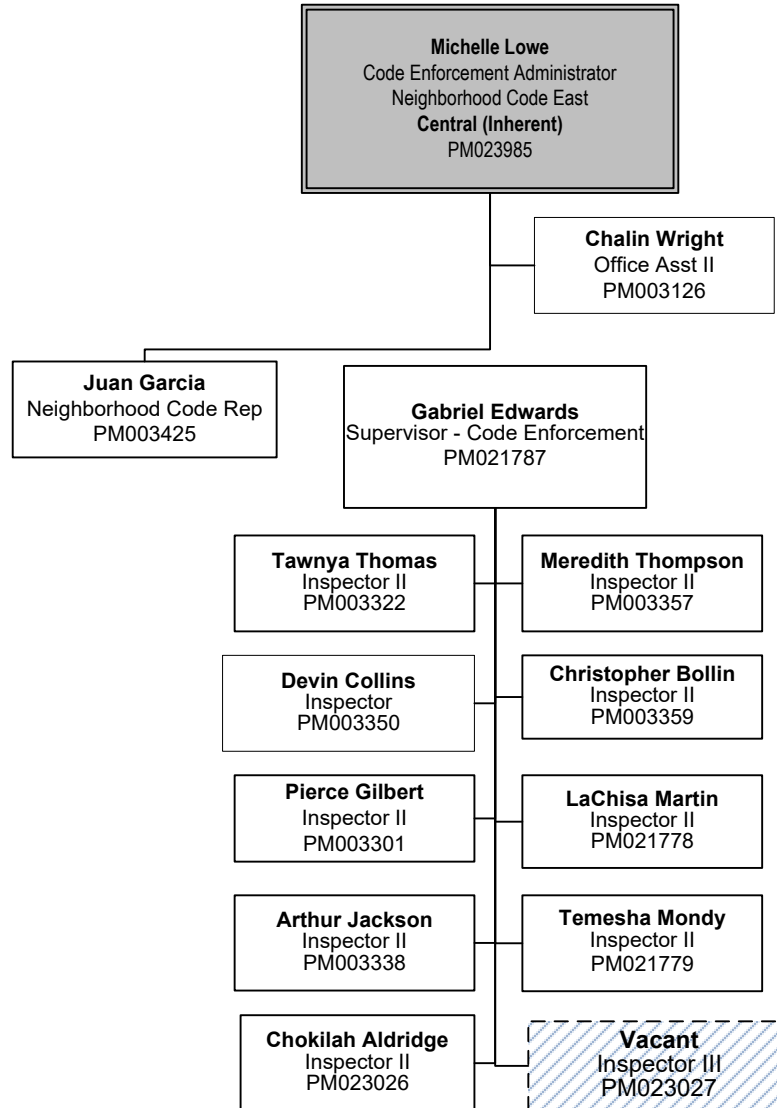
**Michelle Lowe**
Code Enforcement Administrator
Neighborhood Code East
**Central (Inherent)**
PM023985

**Chalin Wright**
Office Asst II
PM003126

**Juan Garcia**
Neighborhood Code Rep
PM003425

**Gabriel Edwards**
Supervisor - Code Enforcement
PM021787

**Tawnya Thomas**
Inspector II
PM003322

**Meredith Thompson**
Inspector II
PM003357

**Devin Collins**
Inspector
PM003350

**Christopher Bollin**
Inspector II
PM003359

**Pierce Gilbert**
Inspector II
PM003301

**LaChisa Martin**
Inspector II
PM021778

**Arthur Jackson**
Inspector II
PM003338

**Temesha Mondy**
Inspector II
PM021779

**Chokilah Aldridge**
Inspector II
PM023026

**Vacant**
Inspector III
PM023027